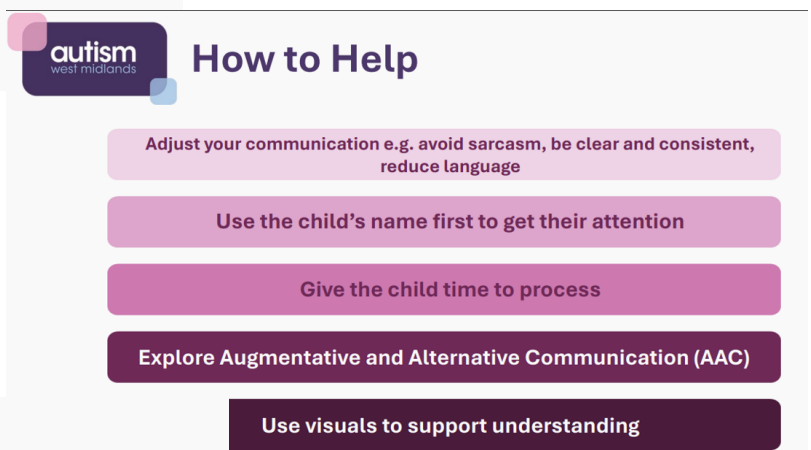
autism
west midlands

How to Help

Adjust your communication e.g. avoid sarcasm, be clear and consistent, reduce language

Use the child's name first to get their attention

Give the child time to process

Explore Augmentative and Alternative Communication (AAC)

Use visuals to support understanding